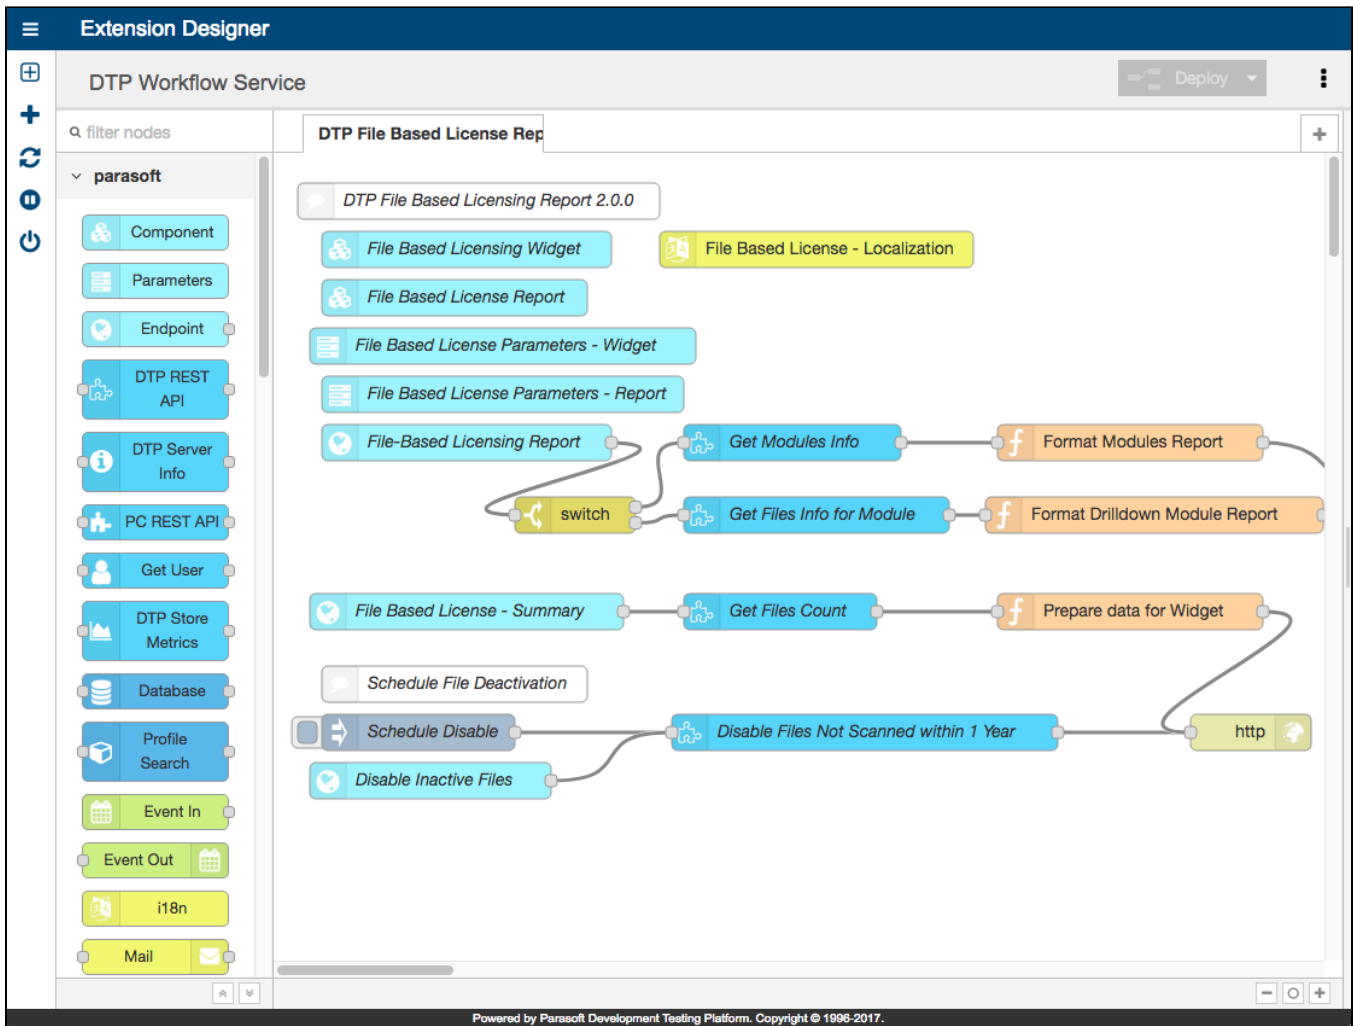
Extension Designer

DTP Workflow Service

Deploy

filter nodes

parasoft

Component
Parameters
Endpoint
DTP REST API
DTP Server Info
PC REST API
Get User
DTP Store Metrics
Database
Profile Search
Event In
Event Out
i18n
Mail

DTP File Based License Rep

DTP File Based Licensing Report 2.0.0
File Based Licensing Widget
File Based License - Localization
File Based License Report
File Based License Parameters - Widget
File Based License Parameters - Report
File-Based Licensing Report
Get Modules Info
Format Modules Report
switch
Get Files Info for Module
Format Drilldown Module Report
File Based License - Summary
Get Files Count
Prepare data for Widget
Schedule File Deactivation
Schedule Disable
Disable Files Not Scanned within 1 Year
http
Disable Inactive Files

Powered by Parasoft Development Testing Platform. Copyright © 1996-2017.